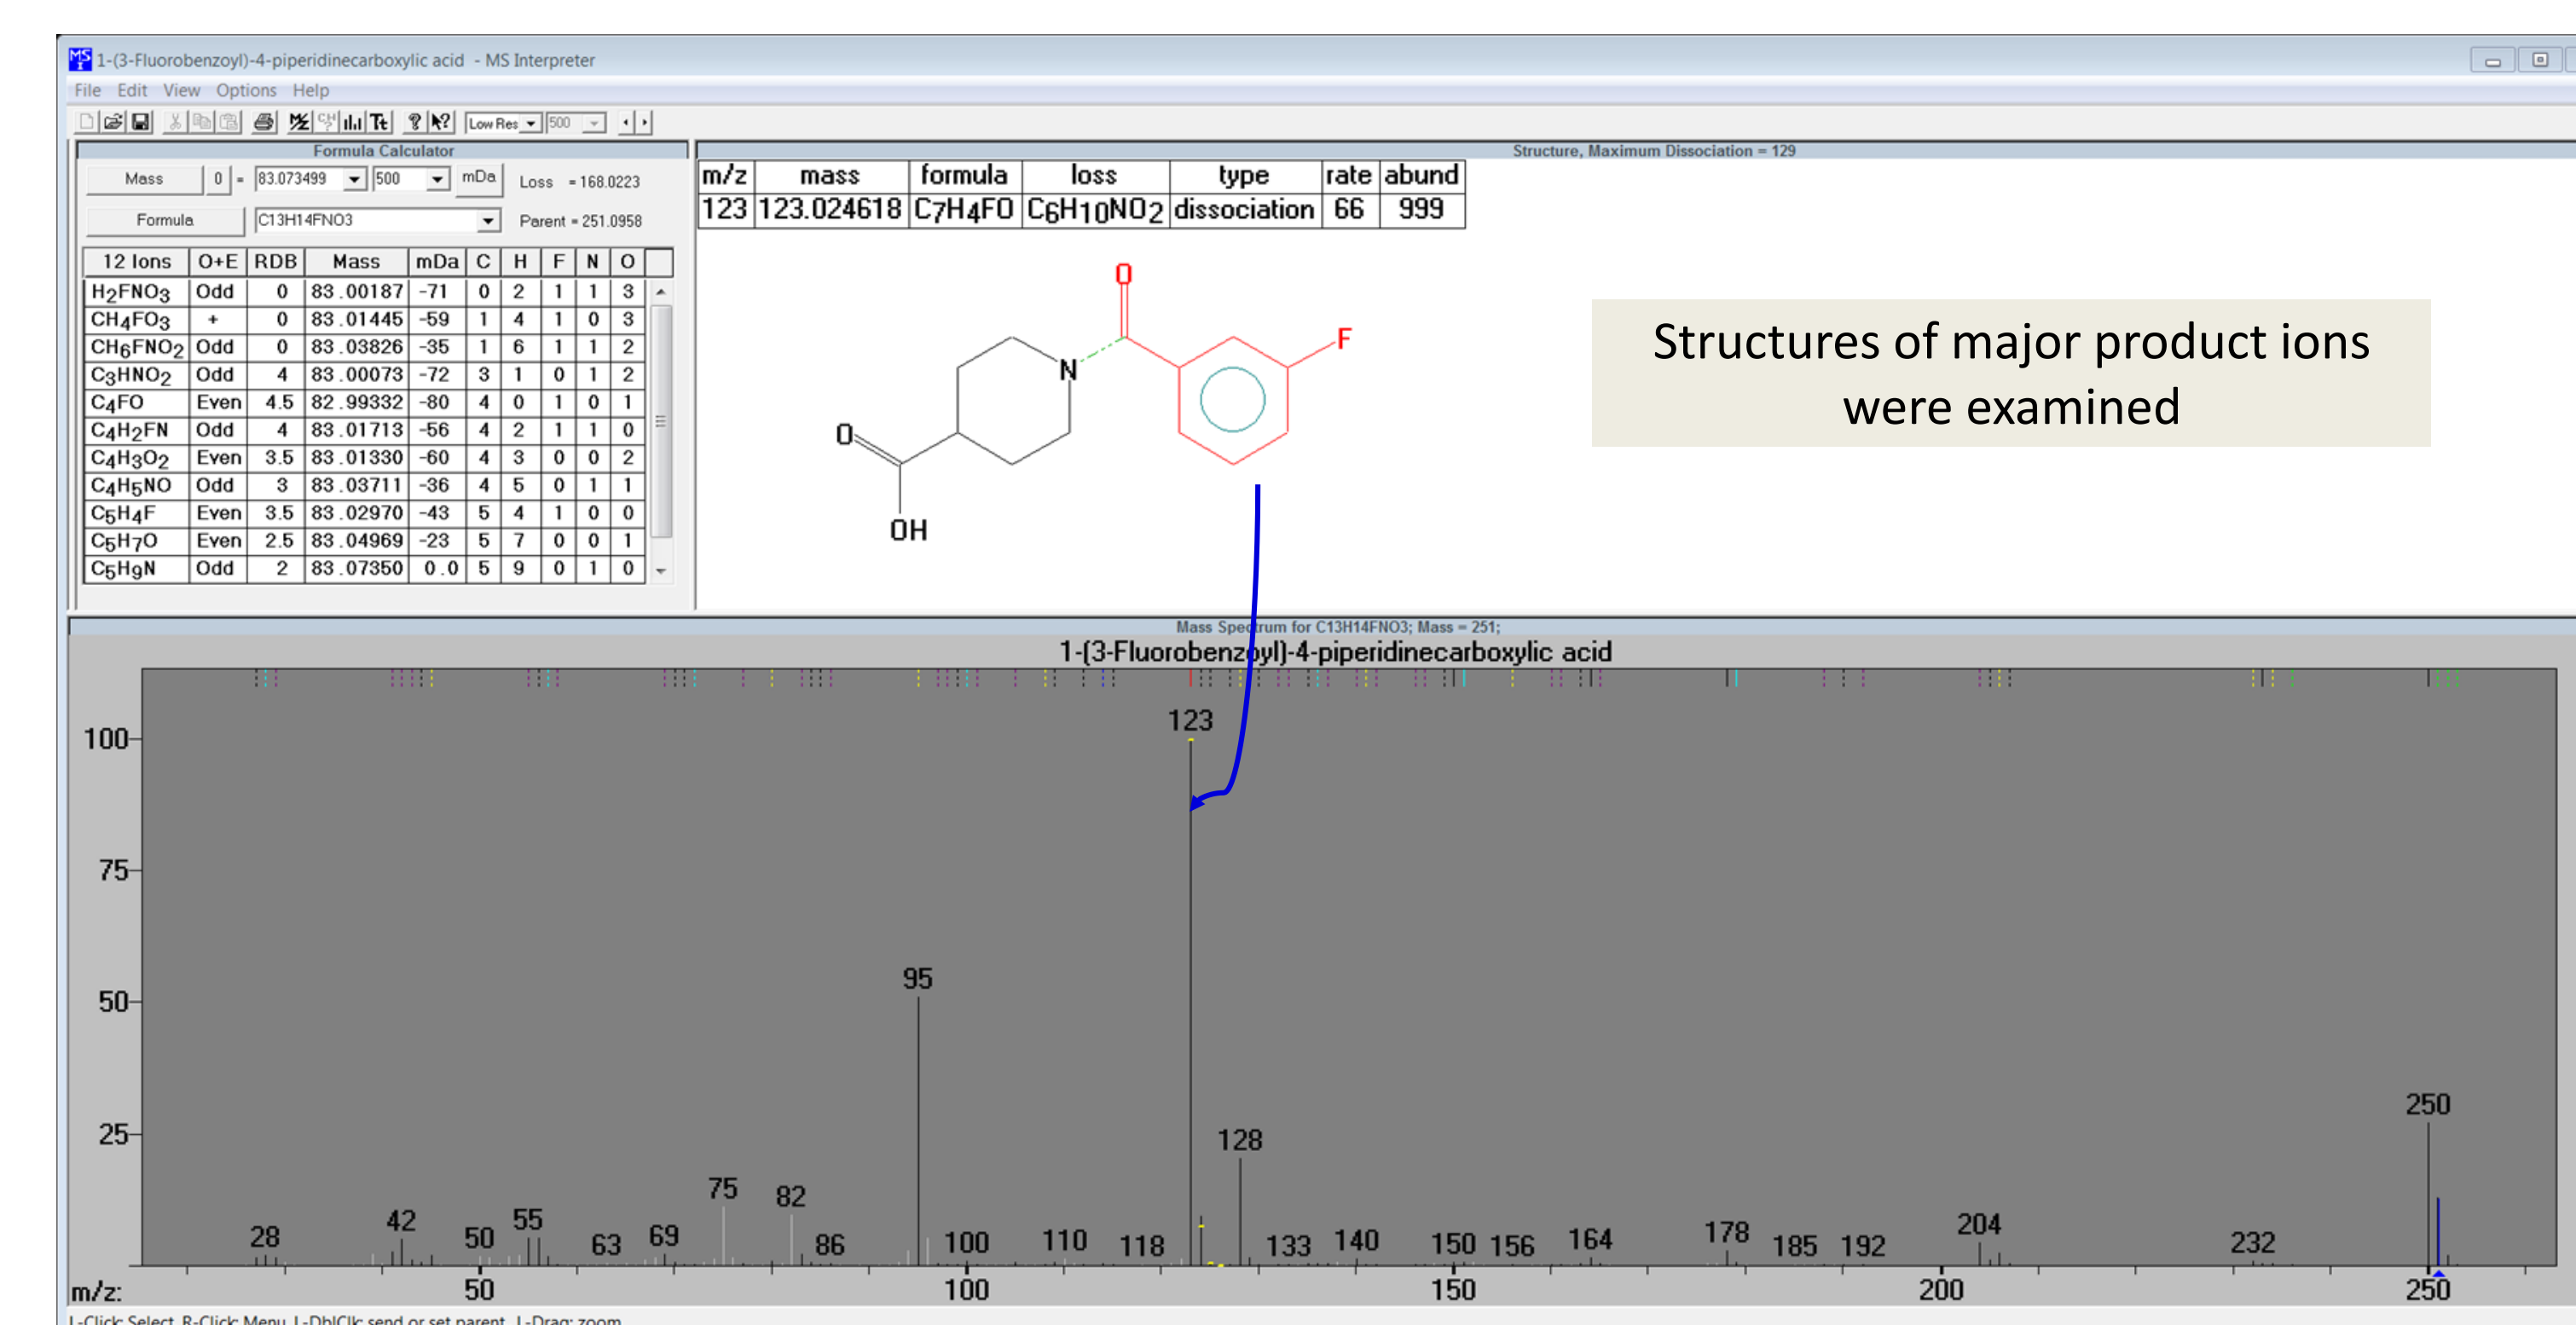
1-(3-Fluorobenzoyl)-4-piperidinecarboxylic acid - MS Interpreter

File Edit View Options Help

Low Res 500

Formula Calculator

Mass 0 = 83.073499 500 mDa Loss = 168.0223

Formula C13H14FNO3 Parent = 251.0958

| 12 Ions | O+E | RDB | Mass | mDa | C | H | F | N | O |
|---|---|---|---|---|---|---|---|---|---|
| $H_2FNO_3$ | Odd | 0 | 83.00187 | -71 | 0 | 2 | 1 | 1 | 3 |
| $CH_4FO_3$ | + | 0 | 83.01445 | -59 | 1 | 4 | 1 | 0 | 3 |
| $CH_6FNO_2$ | Odd | 0 | 83.03826 | -35 | 1 | 6 | 1 | 1 | 2 |
| $C_3HNO_2$ | Odd | 4 | 83.00073 | -72 | 3 | 1 | 0 | 1 | 2 |
| $C_4FO$ | Even | 4.5 | 82.99332 | -80 | 4 | 0 | 1 | 0 | 1 |
| $C_4H_2FN$ | Odd | 4 | 83.01713 | -56 | 4 | 2 | 1 | 1 | 0 |
| $C_4H_3O_2$ | Even | 3.5 | 83.01330 | -60 | 4 | 3 | 0 | 0 | 2 |
| $C_4H_5NO$ | Odd | 3 | 83.03711 | -36 | 4 | 5 | 0 | 1 | 1 |
| $C_5H_4F$ | Even | 3.5 | 83.02970 | -43 | 5 | 4 | 1 | 0 | 0 |
| $C_5H_7O$ | Even | 2.5 | 83.04969 | -23 | 5 | 7 | 0 | 0 | 1 |
| $C_5H_9N$ | Odd | 2 | 83.07350 | 0.0 | 5 | 9 | 0 | 1 | 0 |

Structure, Maximum Dissociation = 129

| m/z | mass | formula | loss | type | rate | abund |
|---|---|---|---|---|---|---|
| 123 | 123.024618 | $C_7H_4FO$ | $C_6H_{10}NO_2$ | dissociation | 66 | 999 |

O
N
F
O
OH

Structures of major product ions were examined

Mass Spectrum for C13H14FNO3; Mass = 251;

1-(3-Fluorobenzoyl)-4-piperidinecarboxylic acid

100 75 50 25

123 95 250 128 75 82 28 42 50 55 63 69 86 100 110 118 133 140 150 156 164 178 185 192 204 232

m/z: 50 100 150 200 250

L-Click Select, R-Click Menu, L-DblClk send or set parent, L-Drag: zoom